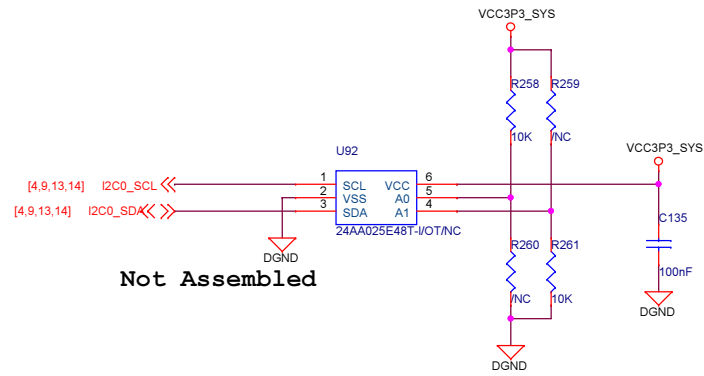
VCC3P3_SYS

R258

R259

10K

/NC

VCC3P3_SYS

U92

[4,9,13,14] I2C0_SCL

[4,9,13,14] I2C0_SDA

1

2

3

SCL

VSS

SDA

VCC

A0

A1

6

5

4

24AA025E48T-I/OT/NC

C135

DGND

R260

R261

100nF

Not Assembled

/NC

10K

DGND

DGND